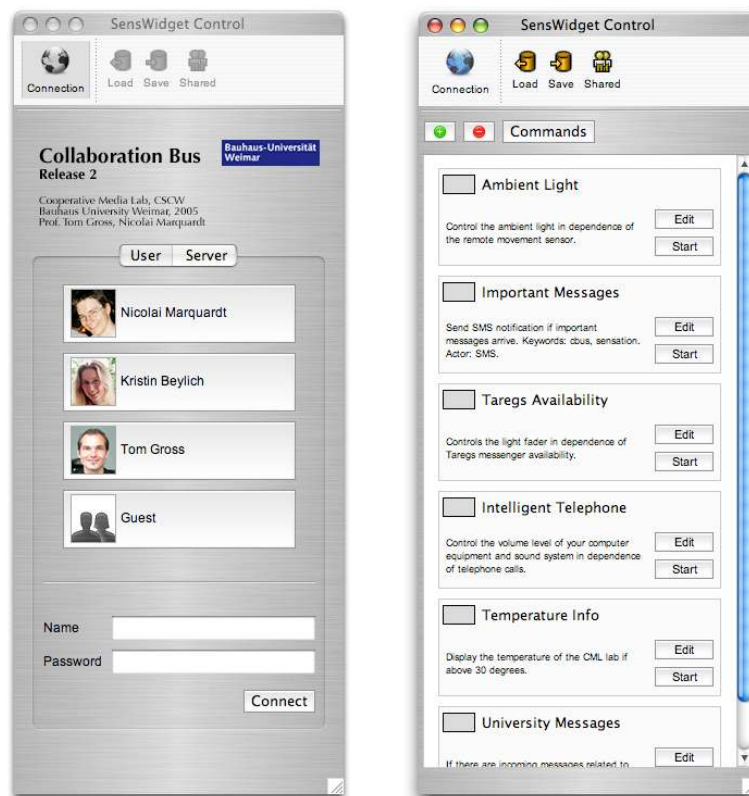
SensWidget Control

Connection Load Save Shared

Collaboration Bus
Release 2

Bauhaus-Universität Weimar

Cooperative Media Lab, CSCW
Bauhaus University Weimar, 2005
Prof. Tom Gross, Nicolai Marquardt

User Server

Nicolai Marquardt

Kristin Beylich

Tom Gross

Guest

Name

Password

Connect

SensWidget Control

Connection Load Save Shared

Commands

Ambient Light
Control the ambient light in dependence of the remote movement sensor.
Edit
Start

Important Messages
Send SMS notification if important messages arrive. Keywords: cbus, sensation. Actor: SMS.
Edit
Start

Taregs Availability
Controls the light fader in dependence of Taregs messenger availability.
Edit
Start

Intelligent Telephone
Control the volume level of your computer equipment and sound system in dependence of telephone calls.
Edit
Start

Temperature Info
Display the temperature of the CML lab if above 30 degrees.
Edit
Start

University Messages
If there are incoming messages related to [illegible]
Edit